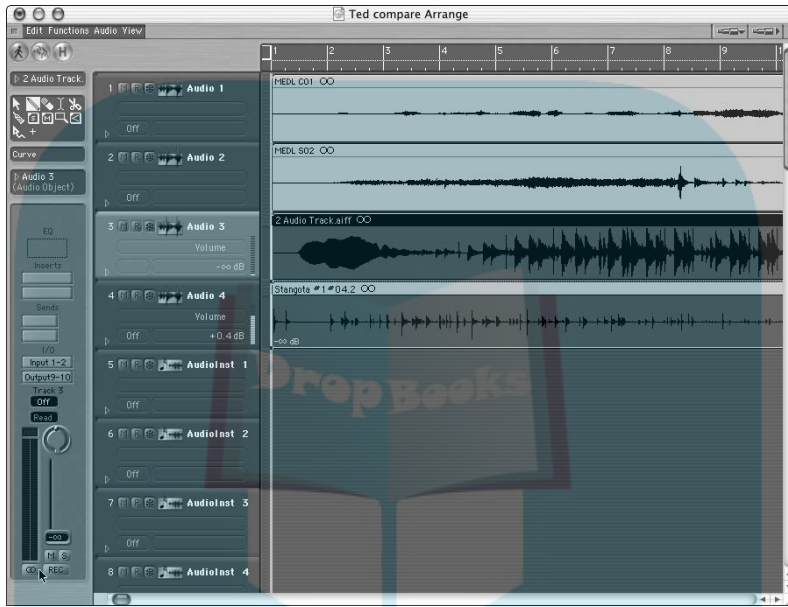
Ted compare Arrange

Edit Functions Audio View

1 2 3 4 5 6 7 8 9

2 Audio Track.

Curve

Audio 3 (Audio Object)

EQ

Inserts

Sends

I/O

Input 1-2

Output9-10

Track 3

Off

Read

-∞

M S

REC

1 Audio 1

Off

2 Audio 2

Off

3 Audio 3

Volume

-∞ dB

4 Audio 4

Volume

Off +0.4 dB

5 AudioInst 1

Off

6 AudioInst 2

Off

7 AudioInst 3

Off

8 AudioInst 4

MEDL C01

MEDL S02

2 Audio Track.aiff

Stangota #1 #04.2

-∞ dB

DropBooks